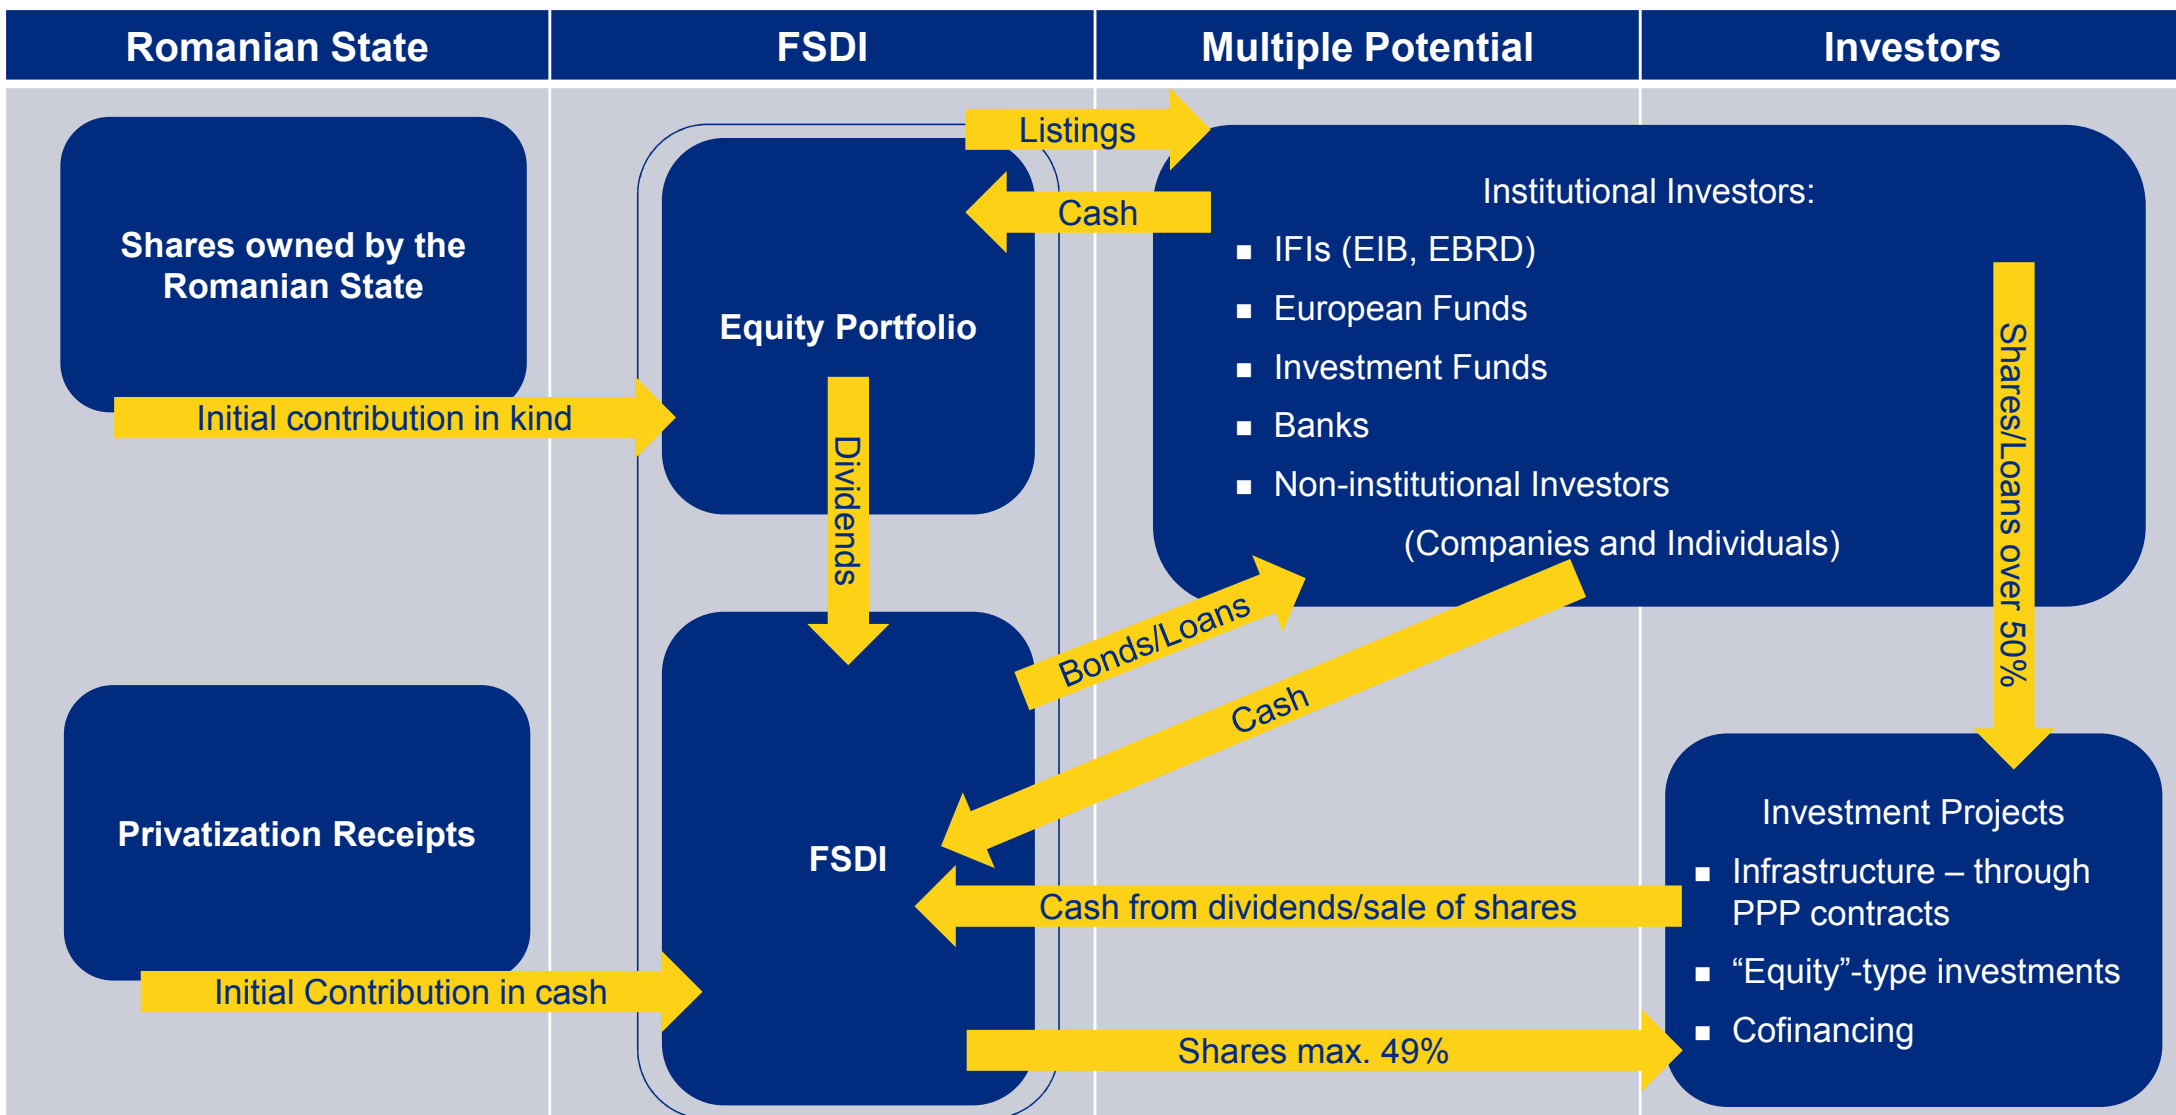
| Romanian State | FSDI | Multiple Potential | Investors |
|---|---|---|---|

Shares owned by the Romanian State

Initial contribution in kind

Equity Portfolio

Dividends

Listings

Cash

Institutional Investors:

- IFIs (EIB, EBRD)
- European Funds
- Investment Funds
- Banks
- Non-institutional Investors (Companies and Individuals)

Shares/Loans over 50%

Bonds/Loans

Cash

Privatization Receipts

FSDI

Investment Projects

- Infrastructure – through PPP contracts
- “Equity”-type investments
- Cofinancing

Cash from dividends/sale of shares

Initial Contribution in cash

Shares max. 49%